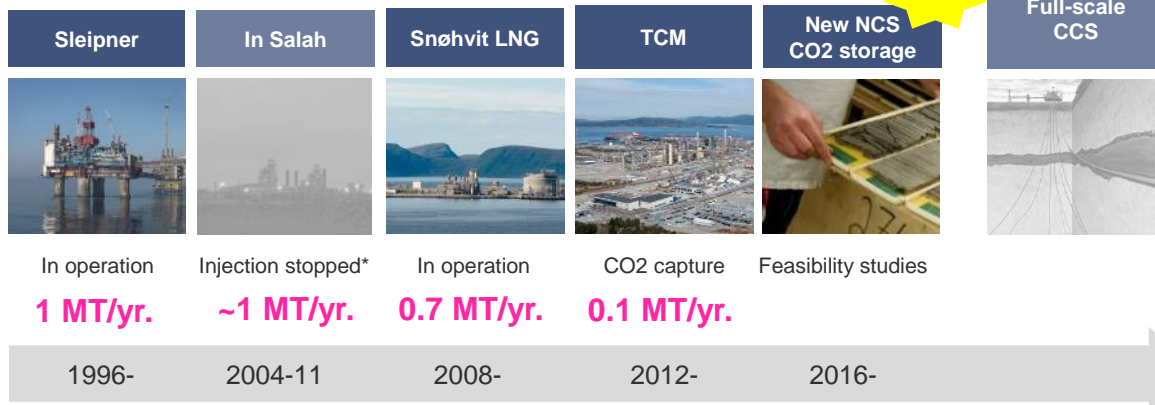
Sleipner

In Salah

Snøhvit LNG

TCM

New NCS CO2 storage

Full-scale CCS

In operation
1 MT/yr.

Injection stopped*
~1 MT/yr.

In operation
0.7 MT/yr.

CO2 capture
0.1 MT/yr.

Feasibility studies

1996-

2004-11

2008-

2012-

2016-